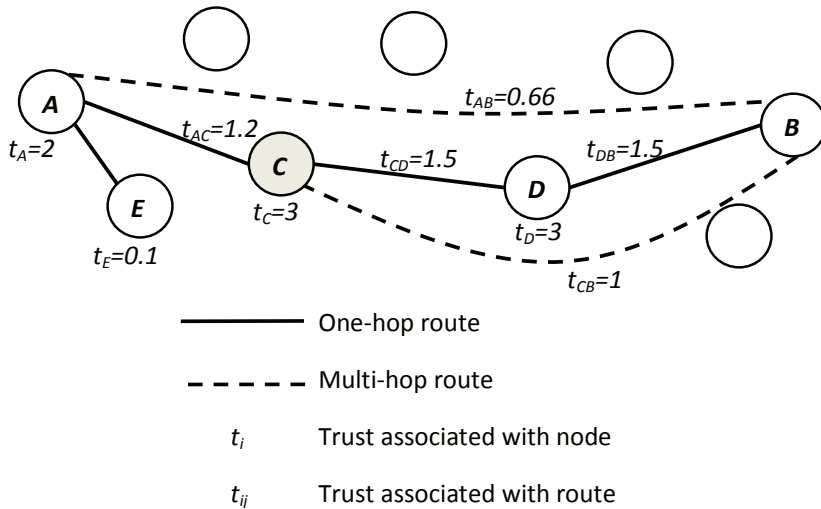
A

$t_{AB}$=0.66

B

$t_A$=2

$t_{AC}$=1.2

C

$t_{CD}$=1.5

D

$t_{DB}$=1.5

E

$t_C$=3

$t_D$=3

$t_E$=0.1

$t_{CB}$=1

One-hop route

Multi-hop route

$t_i$ Trust associated with node

$t_{ij}$ Trust associated with route